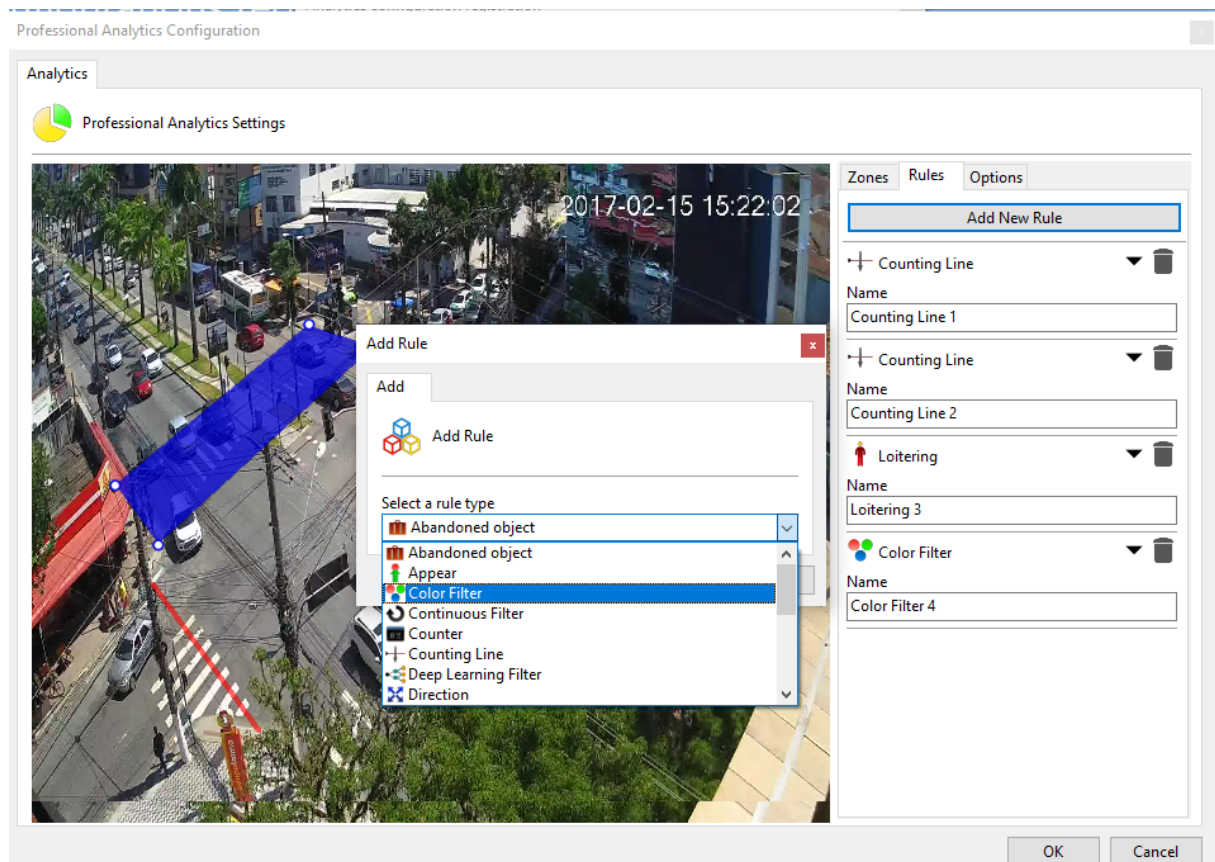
Professional Analytics Configuration

Analytics

Professional Analytics Settings

2017-02-15 15:22:02

Add Rule

Add

Add Rule

Select a rule type

Abandoned object

Abandoned object
Appear
Color Filter
Continuous Filter
Counter
Counting Line
Deep Learning Filter
Direction

Zones
Rules
Options

Add New Rule

Counting Line
Name
Counting Line 1

Counting Line
Name
Counting Line 2

Loitering
Name
Loitering 3

Color Filter
Name
Color Filter 4

OK
Cancel